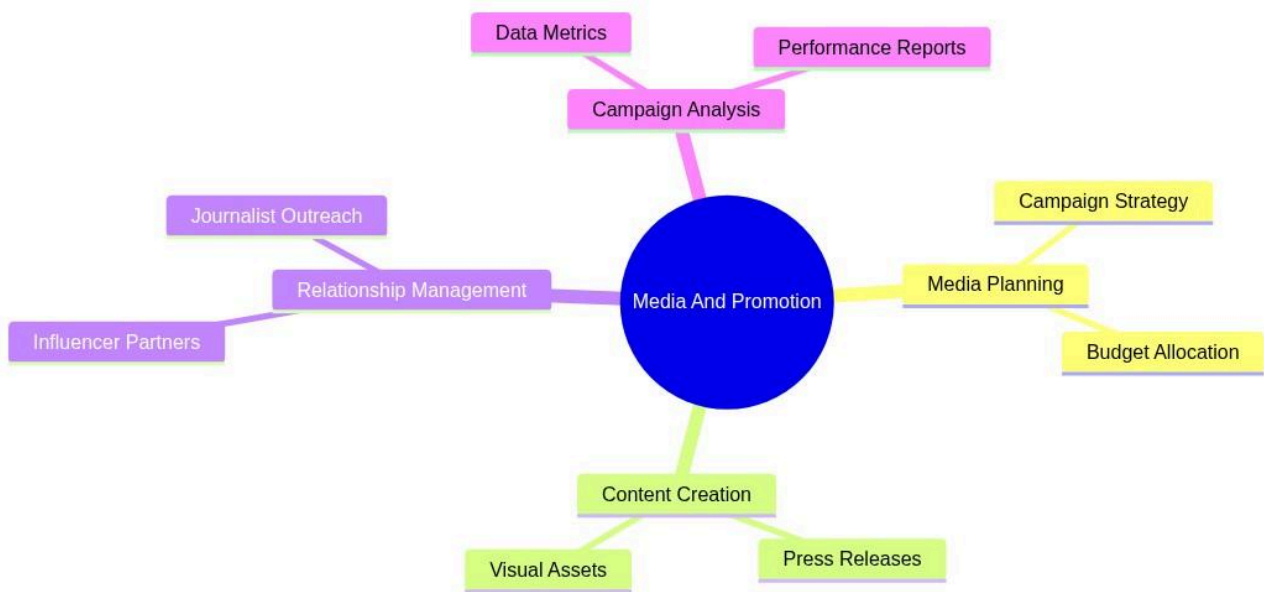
Data Metrics

Performance Reports

Campaign Analysis

Journalist Outreach

Relationship Management

Influencer Partners

Media And Promotion

Campaign Strategy

Media Planning

Budget Allocation

Content Creation

Visual Assets

Press Releases